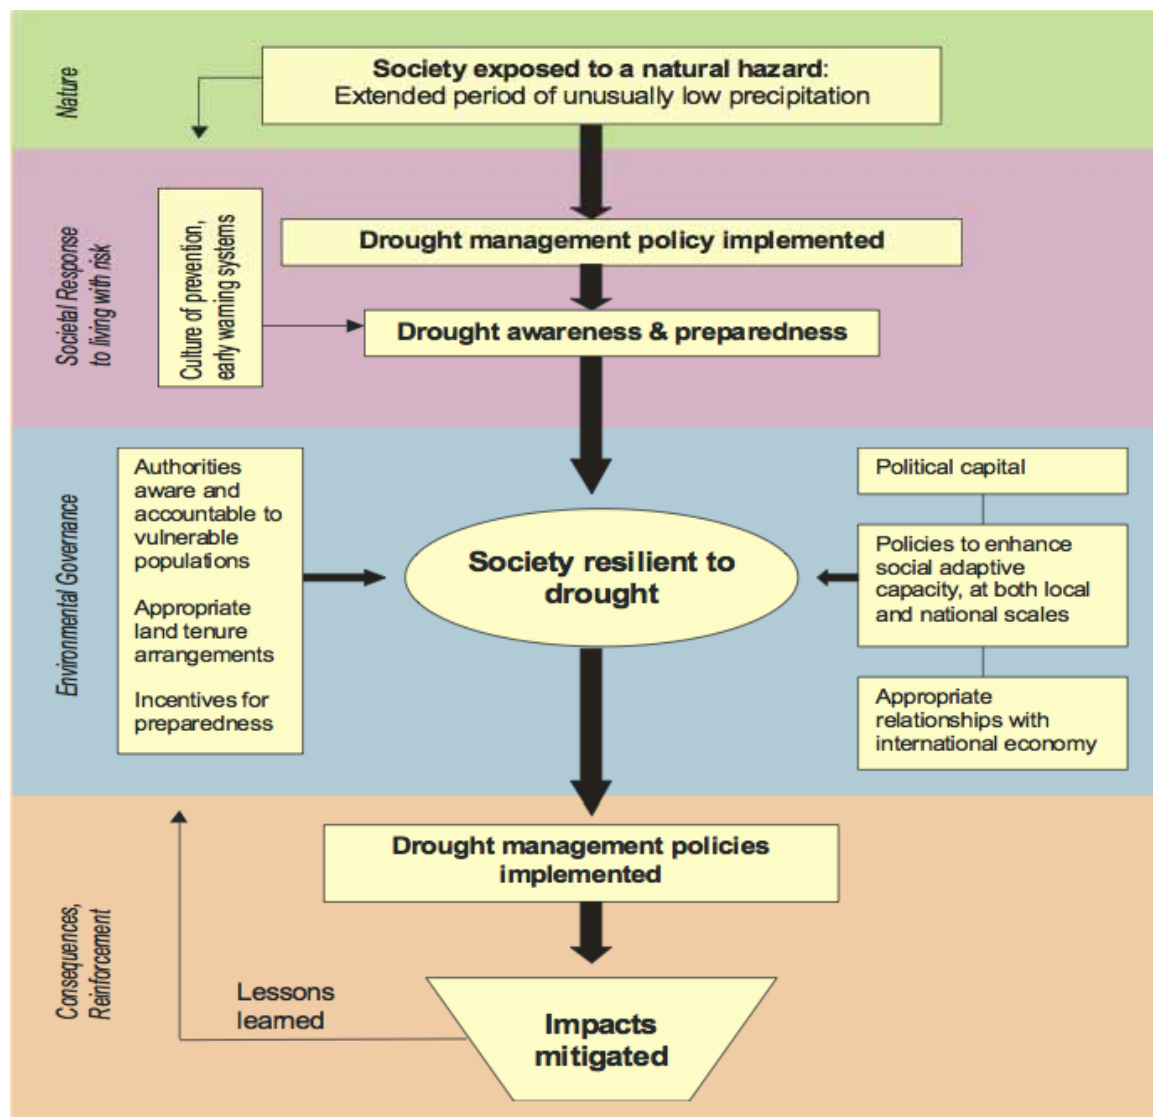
Nature

Society exposed to a natural hazard:
Extended period of unusually low precipitation

Societal Response to living with risk

Drought management policy implemented

Culture of prevention, early warning systems

Drought awareness & preparedness

Environmental Governance

Authorities aware and accountable to vulnerable populations

Appropriate land tenure arrangements

Incentives for preparedness

Society resilient to drought

Political capital

Policies to enhance social adaptive capacity, at both local and national scales

Appropriate relationships with international economy

Consequences, Reinforcement

Drought management policies implemented

Lessons learned

Impacts mitigated